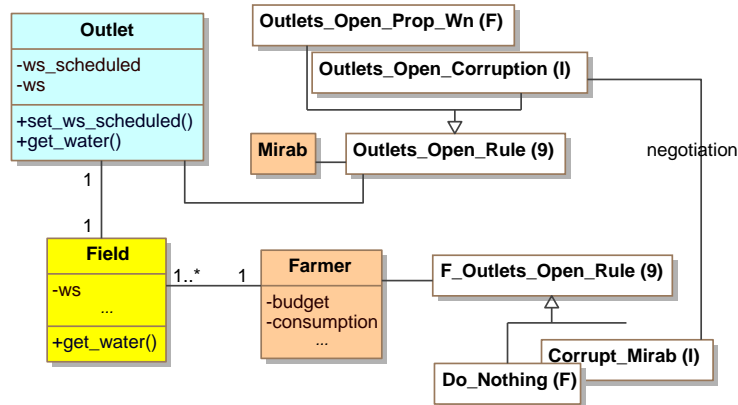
Outlet

-ws_scheduled
-ws

+set_ws_scheduled()
+get_water()

Outlets_Open_Prop_Wn (F)

Outlets_Open_Corruption (I)

Mirab

Outlets_Open_Rule (9)

negotiation

1

1

Field

-ws
...

+get_water()

1..*

1

Farmer

-budget
-consumption
...

F_Outlets_Open_Rule (9)

Corrupt_Mirab (I)

Do_Nothing (F)